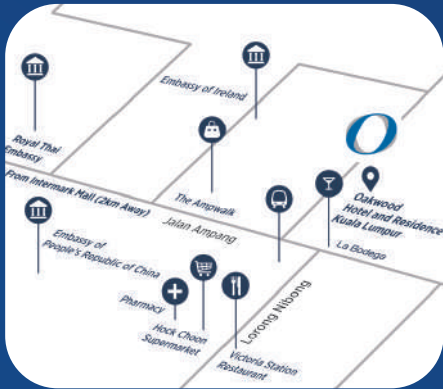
Embassy of Ireland

Royal Thai Embassy

Oakwood Hotel and Residence Kuala Lumpur

From Intermark Mall (2km Away)

The Ampwalk

Jalan Ampang

La Bodega

Embassy of People's Republic of China

Pharmacy

Hock Choon Supermarket

Victoria Station Restaurant

Lorong Nibong